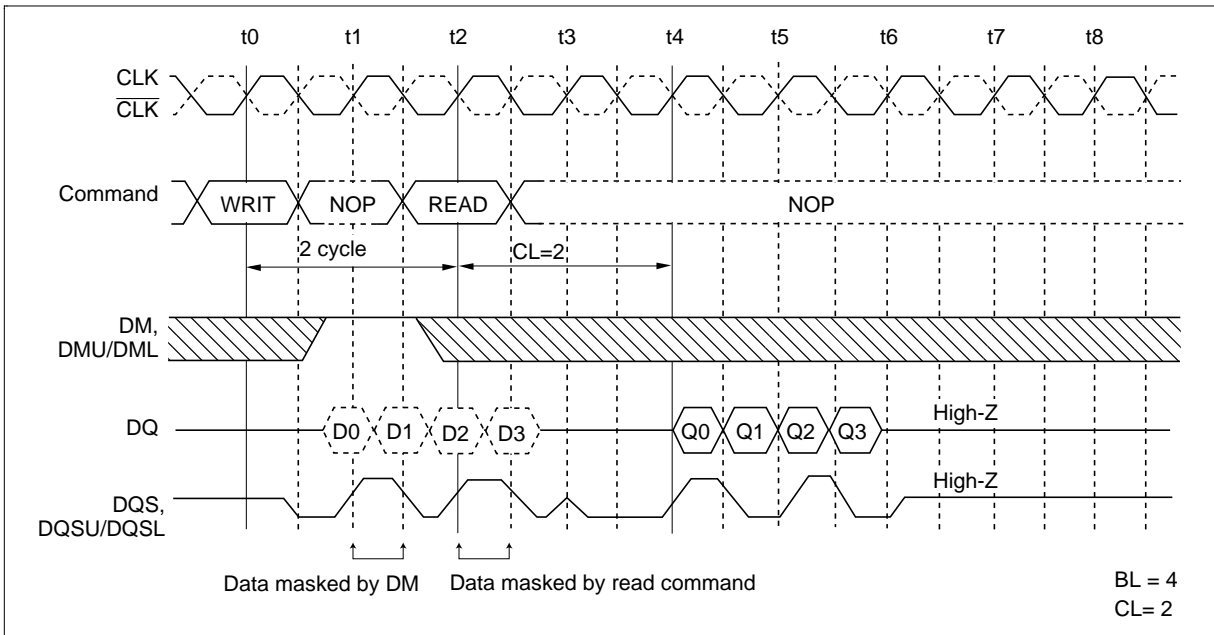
t0 t1 t2 t3 t4 t5 t6 t7 t8

CLK
$\overline{CLK}$

Command
WRIT
NOP
READ
NOP

2 cycle
CL=2

DM,
DMU/DML

DQ
D0
D1
D2
D3
Q0
Q1
Q2
Q3
High-Z

DQS,
DQSU/DQSL
High-Z

Data masked by DM
Data masked by read command

BL = 4
CL= 2